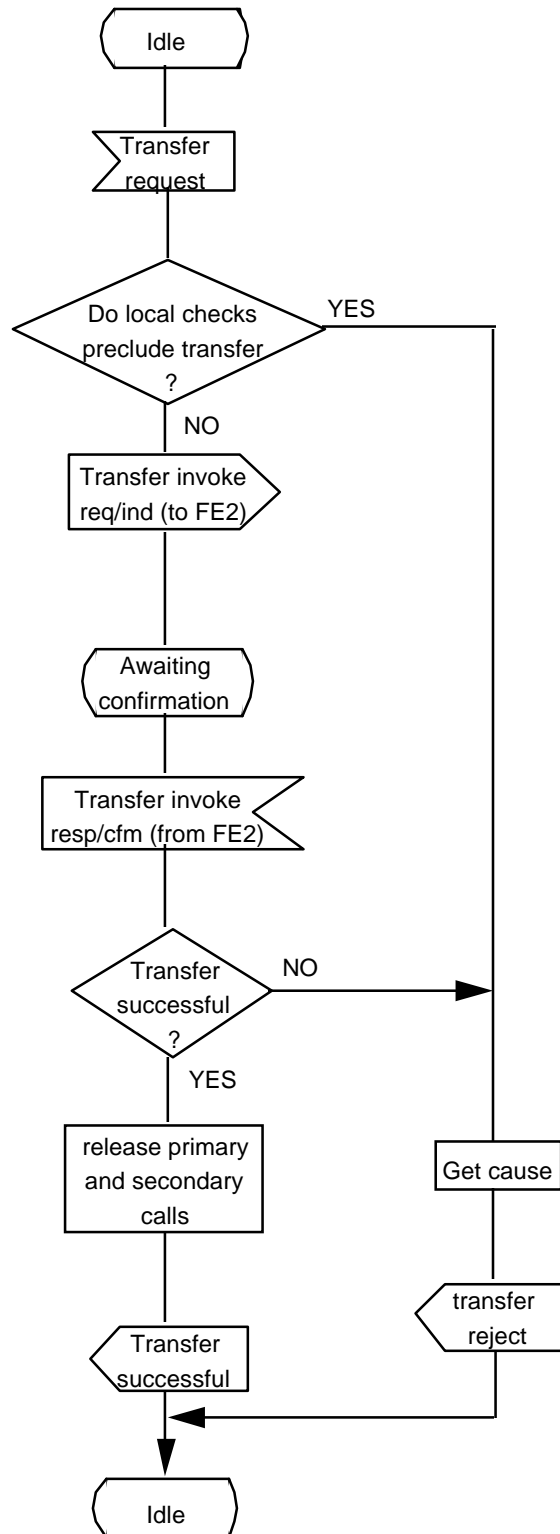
Idle

Transfer request

Do local checks preclude transfer ?

YES

NO

Transfer invoke req/ind (to FE2)

Awaiting confirmation

Transfer invoke resp/cfm (from FE2)

Transfer successful ?

NO

YES

release primary and secondary calls

Get cause

transfer reject

Transfer successful

Idle